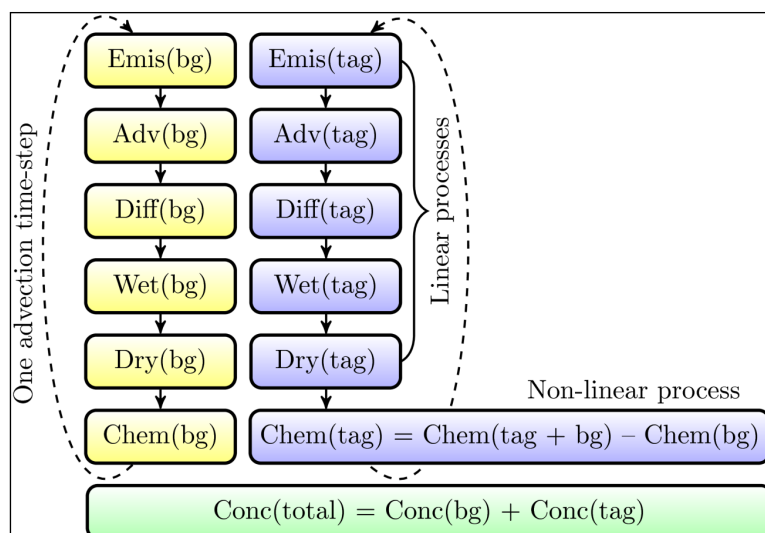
One advection time-step

Emis(bg)

Adv(bg)

Diff(bg)

Wet(bg)

Dry(bg)

Chem(bg)

Emis(tag)

Adv(tag)

Diff(tag)

Wet(tag)

Dry(tag)

Linear processes

Non-linear process

Chem(tag) = Chem(tag + bg) – Chem(bg)

Conc(total) = Conc(bg) + Conc(tag)